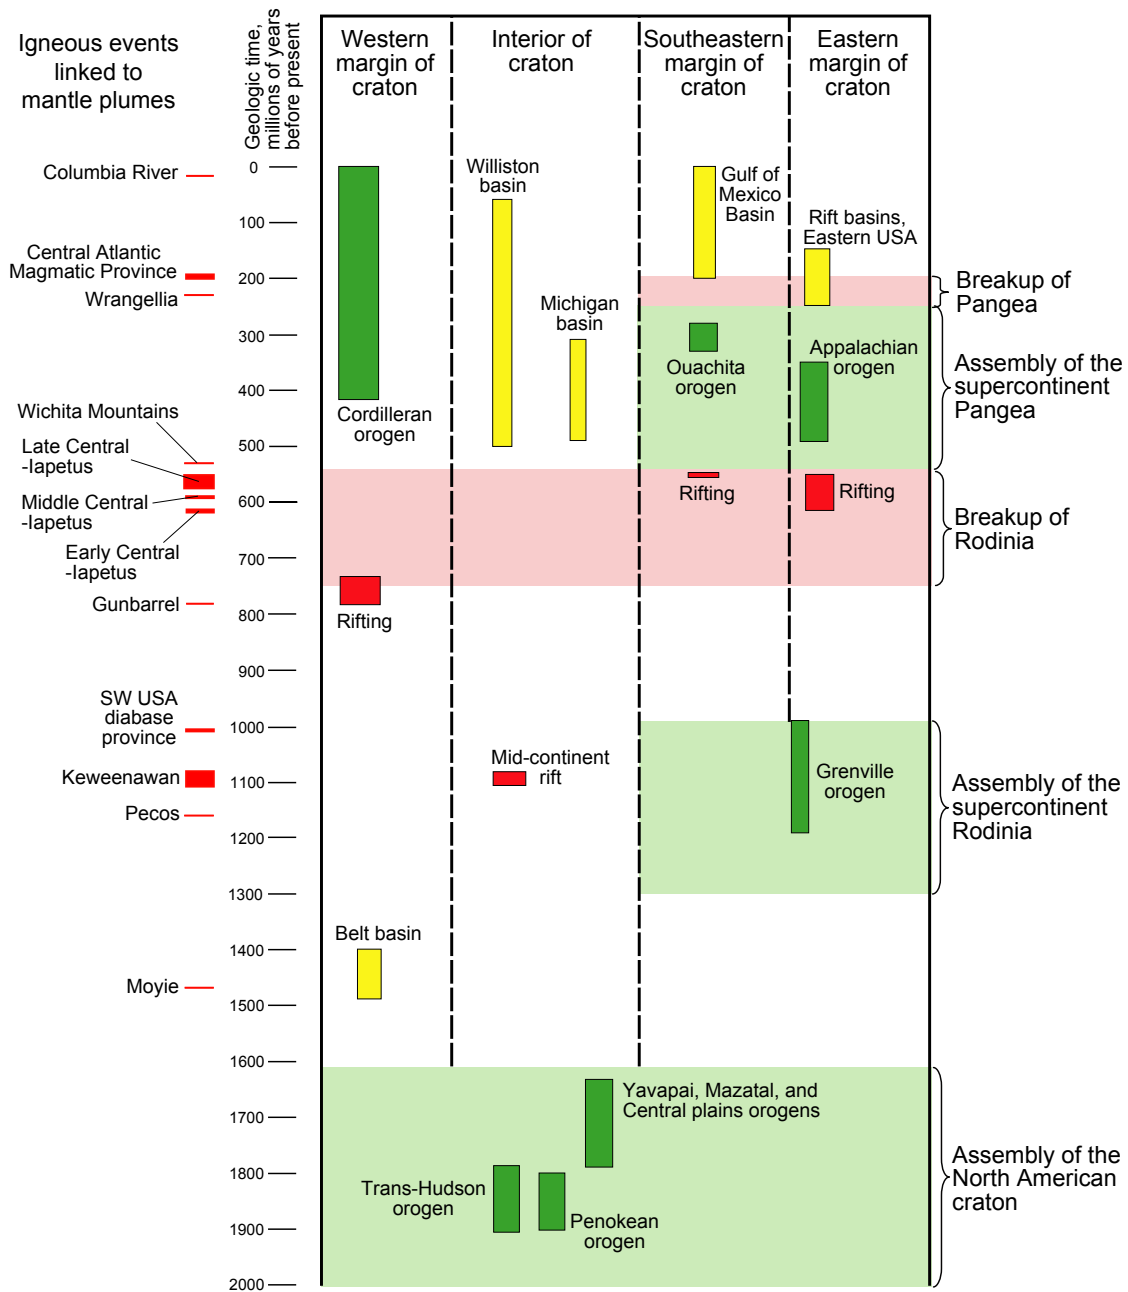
Igneous events linked to mantle plumes

Geologic time, millions of years before present

Western margin of craton

Interior of craton

Southeastern margin of craton

Eastern margin of craton

Columbia River

Central Atlantic Magmatic Province

Wrangellia

Wichita Mountains

Late Central -Iapetus

Middle Central -Iapetus

Early Central -Iapetus

Gunbarrel

SW USA diabase province

Keweenawan

Pecos

Moyie

0
100
200
300
400
500
600
700
800
900
1000
1100
1200
1300
1400
1500
1600
1700
1800
1900
2000

Cordilleran orogen

Williston basin

Michigan basin

Gulf of Mexico Basin

Rift basins, Eastern USA

Ouachita orogen

Appalachian orogen

Rifting

Rifting

Rifting

Breakup of Pangea

Assembly of the supercontinent Pangea

Breakup of Rodinia

Mid-continent rift

Grenville orogen

Assembly of the supercontinent Rodinia

Belt basin

Yavapai, Mazatal, and Central plains orogens

Trans-Hudson orogen

Penokean orogen

Assembly of the North American craton